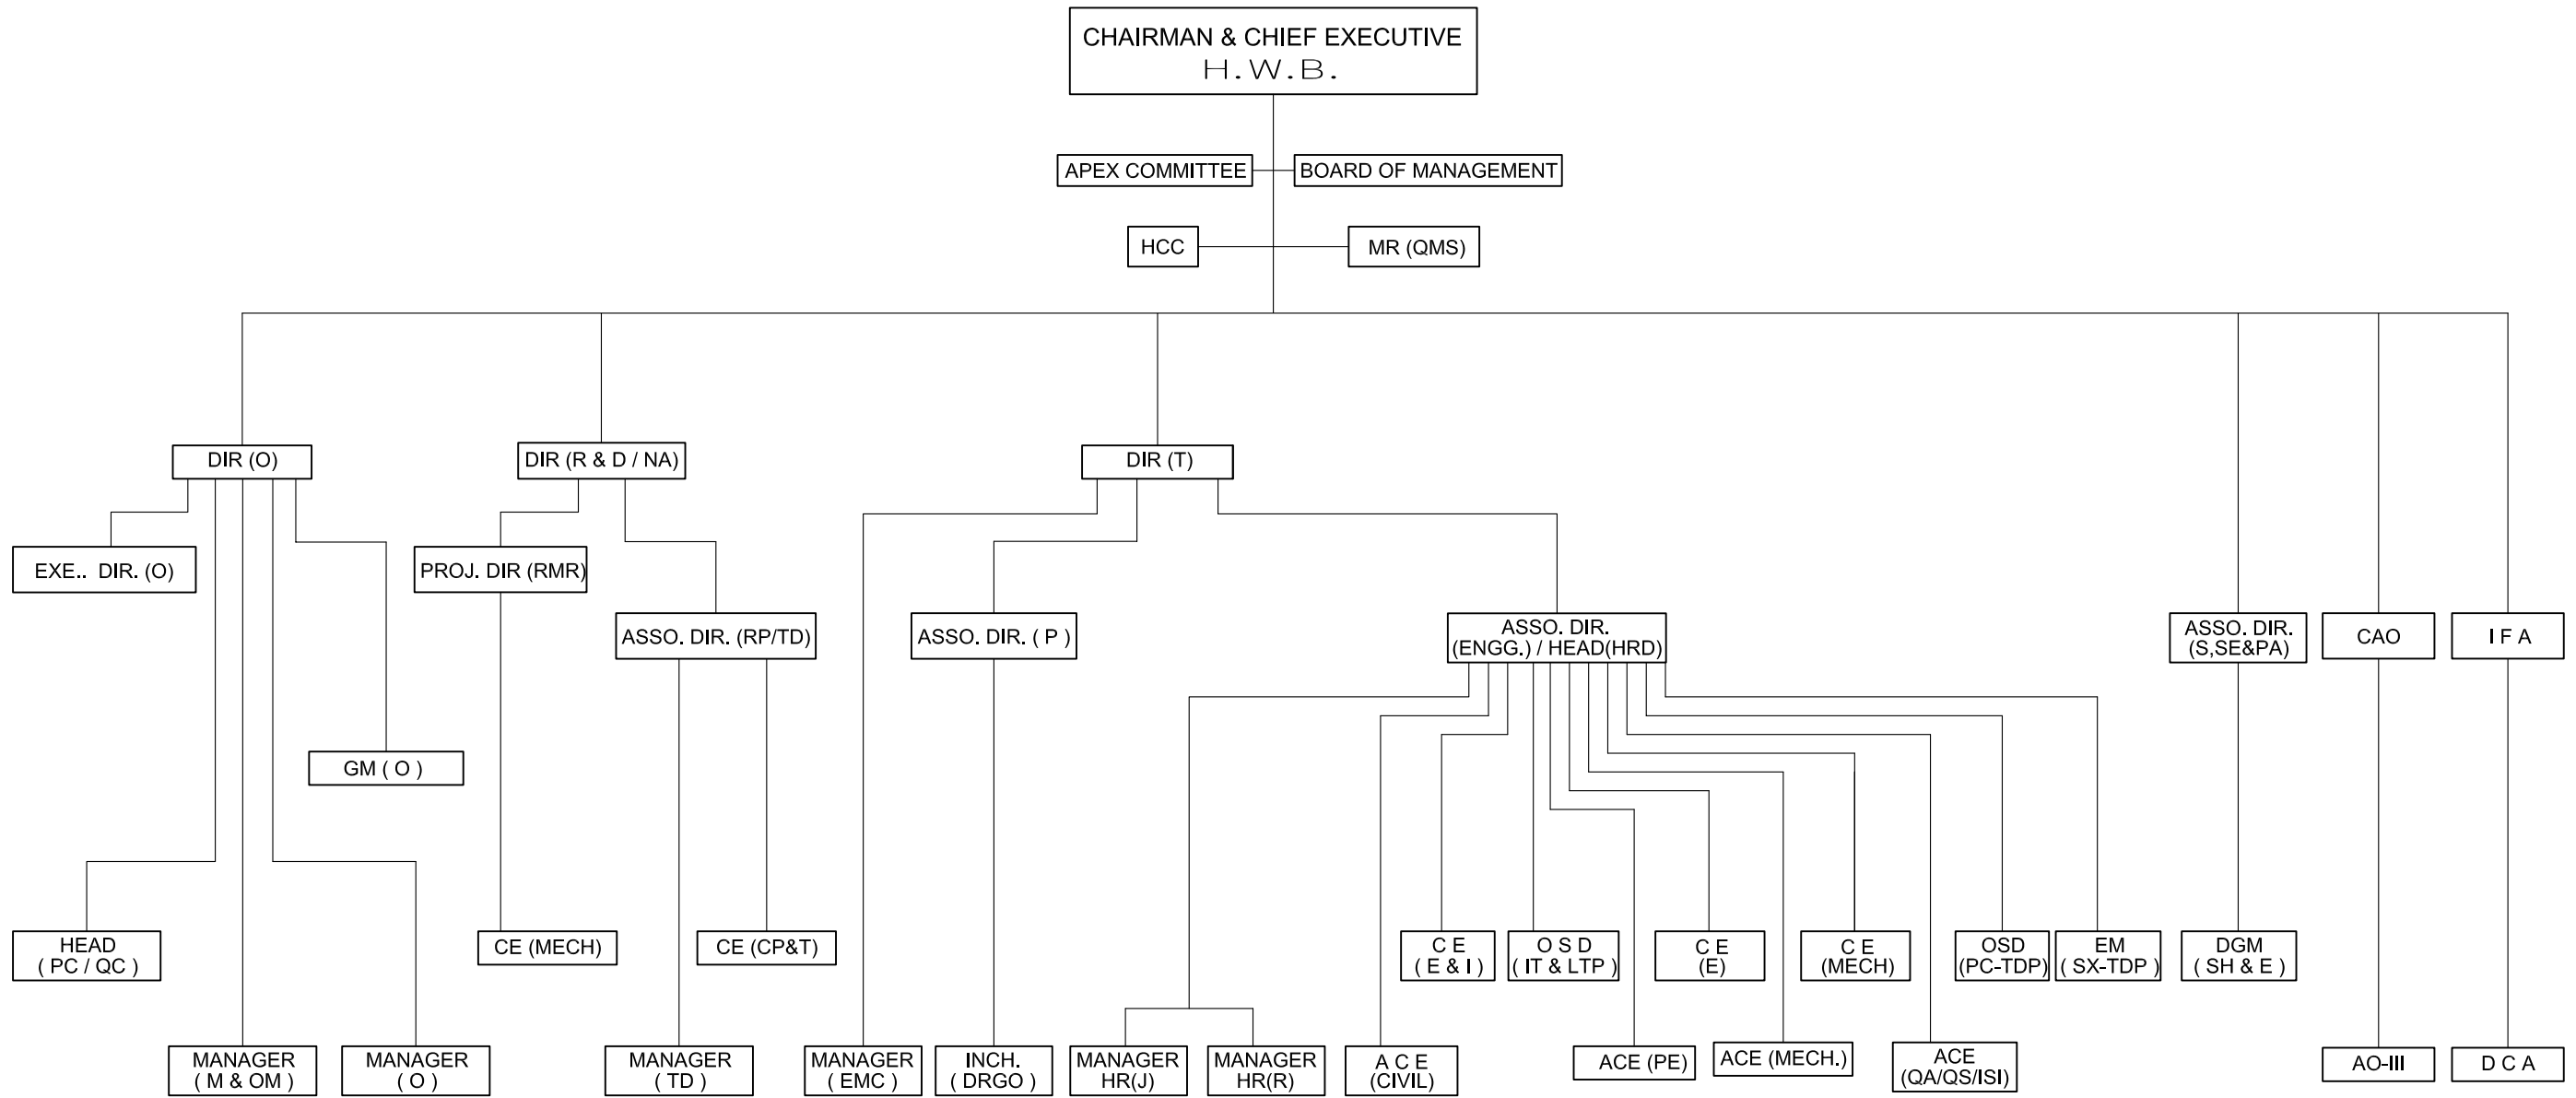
CHAIRMAN & CHIEF EXECUTIVE
H.W.B.

APEX COMMITTEE

BOARD OF MANAGEMENT

HCC

MR (QMS)

DIR (O)

DIR (R & D / NA)

DIR (T)

ASSO. DIR. (S,SE&PA)

CAO

I F A

EXE.. DIR. (O)

PROJ. DIR (RMR)

ASSO. DIR. (RP/TD)

ASSO. DIR. ( P )

ASSO. DIR. (ENGG.) / HEAD(HRD)

GM ( O )

HEAD ( PC / QC )

CE (MECH)

CE (CP&T)

C E ( E & I )

O S D ( IT & LTP )

C E (E)

C E (MECH)

OSD (PC-TDP)

EM ( SX-TDP )

DGM ( SH & E )

MANAGER ( M & OM )

MANAGER ( O )

MANAGER ( TD )

MANAGER ( EMC )

INCH. ( DRGO )

MANAGER HR(J)

MANAGER HR(R)

A C E (CIVIL)

ACE (PE)

ACE (MECH.)

ACE (QA/QS/ISI)

AO-III

D C A